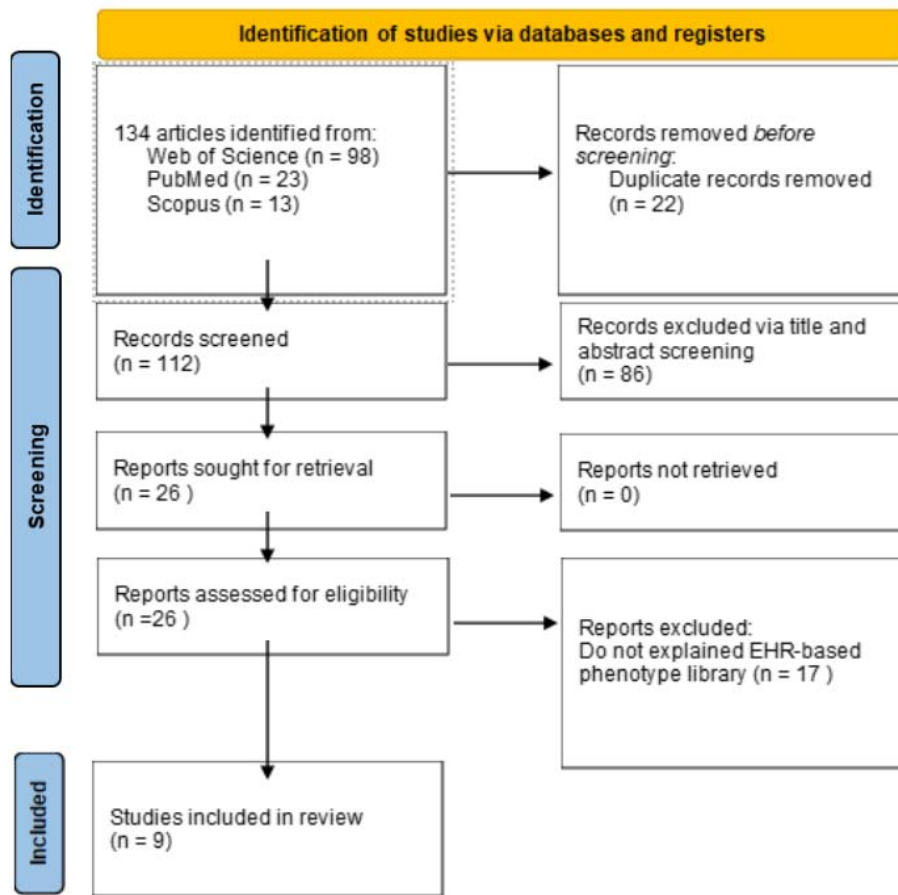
Identification of studies via databases and registers

Identification

134 articles identified from:
Web of Science (n = 98)
PubMed (n = 23)
Scopus (n = 13)

Records removed *before screening*:
Duplicate records removed (n = 22)

Screening

Records screened
(n = 112)

Records excluded via title and abstract screening
(n = 86)

Reports sought for retrieval
(n = 26 )

Reports not retrieved
(n = 0)

Reports assessed for eligibility
(n =26 )

Reports excluded:
Do not explained EHR-based phenotype library (n = 17 )

Included

Studies included in review
(n = 9)